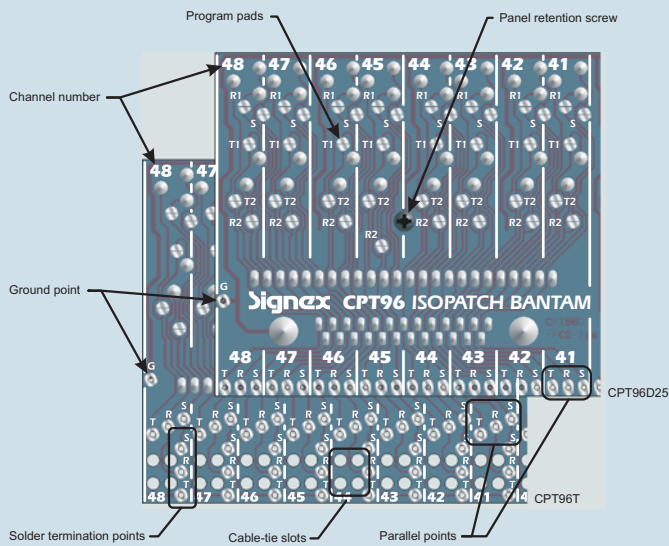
Program pads

Panel retention screw

Channel number

48 47 46 45 44 43 42 41

R1 R1 R1 R1 R1 R1 R1 R1

S S S S S S S S

T1 T1 T1 T1 T1 T1 T1 T1

T2 T2 T2 T2 T2 T2 T2 T2

R2 R2 R2 R2 R2 R2 R2 R2

R2

48 47

Ground point

G

G

Signex CPT96 ISOPATCH BANTAM

48 47 46 45 44 43 42 41

T R S T R S T R S T R S T R S T R S T R S T R S

CPT96D25

T R S

48 47 46 45 44 43 42 41 4

CPT96T

Solder termination points

Cable-tie slots

Parallel points